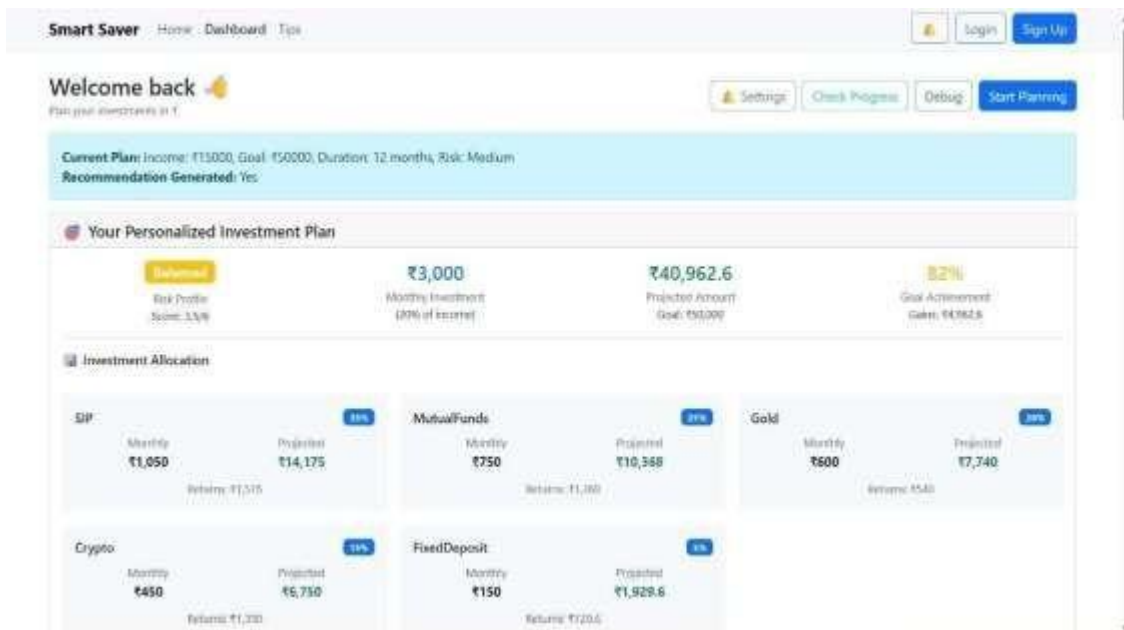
Smart Saver Home Dashboard Tips

Login Sign Up

Welcome back 👋
Plan your investments in ₹

Settings Check Progress Debug Start Planning

Current Plan: Income: ₹15000, Goal: ₹50000, Duration: 12 months, Risk: Medium
Recommendation Generated: Yes

Your Personalized Investment Plan

Balanced
Risk Profile
Score: 3.5/6

₹3,000
Monthly Investment
(20% of income)

₹40,962.6
Projected Amount
Goal: ₹50,000

82%
Goal Achievement
Gain: ₹4,962.6

Investment Allocation

SIP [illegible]
Monthly ₹1,050
Projected ₹14,175
Returns: ₹1,575

MutualFunds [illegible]
Monthly ₹750
Projected ₹10,368
Returns: ₹1,368

Gold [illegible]
Monthly ₹600
Projected ₹7,740
Returns: ₹540

Crypto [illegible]
Monthly ₹450
Projected ₹6,750
Returns: ₹1,350

FixedDeposit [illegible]
Monthly ₹150
Projected ₹1,929.6
Returns: ₹129.6